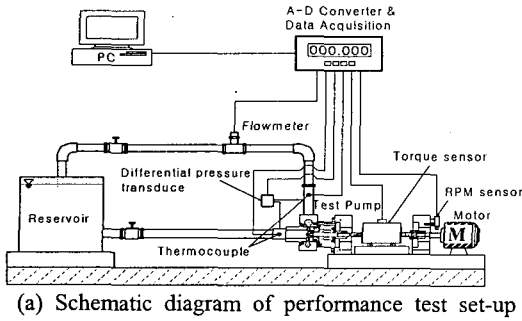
A-D Converter &
Data Acquisition

000.000

PC

Flowmeter

Differential pressure transduce

Torque sensor

RPM sensor

Reservoir

Test Pump

Motor

M

Thermocouple

(a) Schematic diagram of performance test set-up